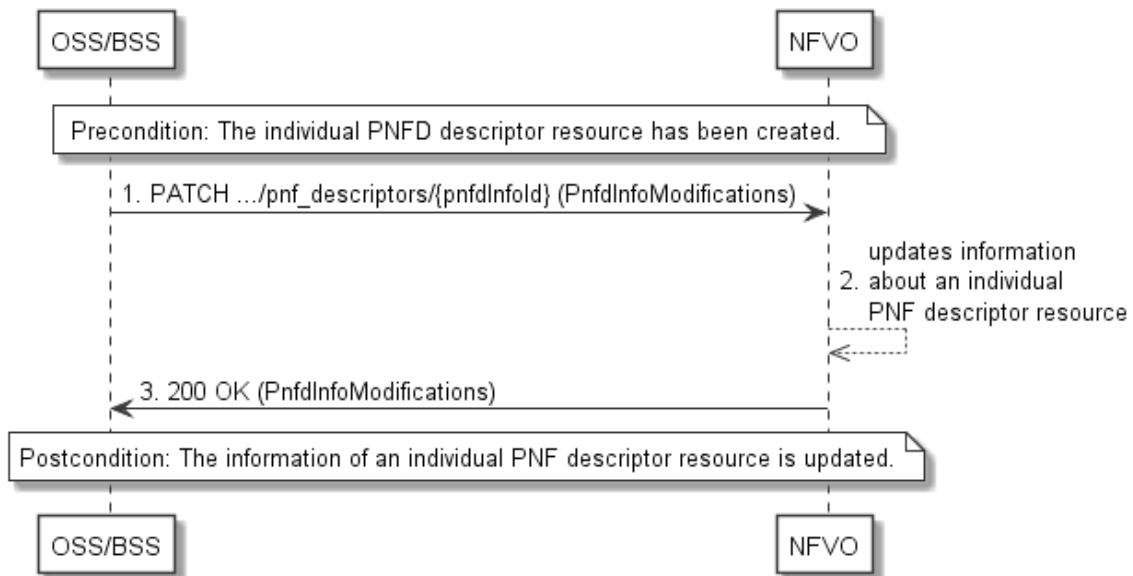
OSS/BSS

NFVO

Precondition: The individual PNFD descriptor resource has been created.

1. PATCH .../pnf_descriptors/{pnfdInfoId} (PnfdInfoModifications)

2. updates information about an individual PNF descriptor resource

3. 200 OK (PnfdInfoModifications)

Postcondition: The information of an individual PNF descriptor resource is updated.

OSS/BSS

NFVO